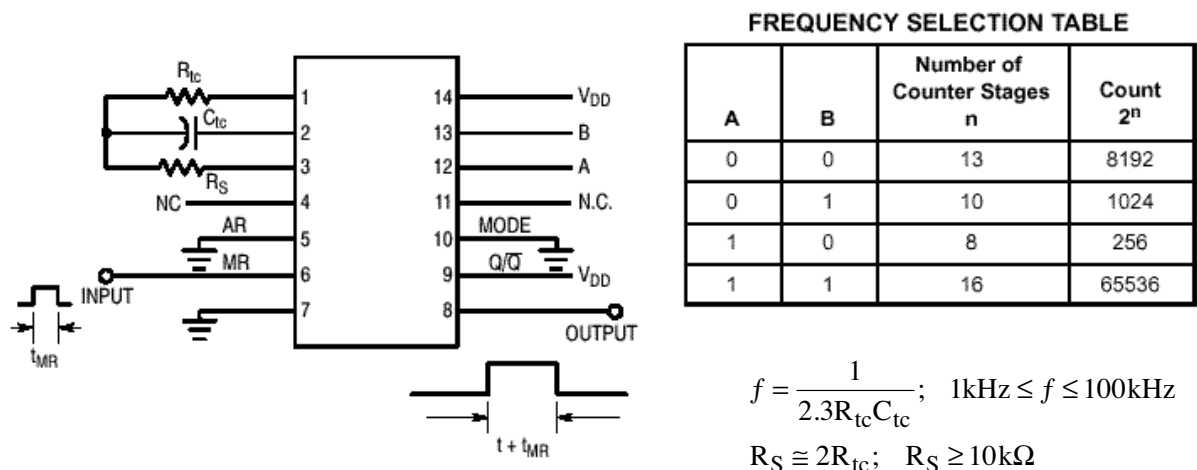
$R_{tc}$
$C_{tc}$
$R_S$
NC
AR
MR
INPUT
$t_{MR}$
1
2
3
4
5
6
7
14
13
12
11
10
9
8
$V_{DD}$
B
A
N.C.
MODE
$Q/\overline{Q}$
$V_{DD}$
OUTPUT
$t + t_{MR}$

FREQUENCY SELECTION TABLE

| A | B | Number of Counter Stages n | Count $2^n$ |
|---|---|---|---|
| 0 | 0 | 13 | 8192 |
| 0 | 1 | 10 | 1024 |
| 1 | 0 | 8 | 256 |
| 1 | 1 | 16 | 65536 |

$f = \frac{1}{2.3R_{tc}C_{tc}}$; $1kHz \le f \le 100kHz$

$R_S \cong 2R_{tc}$; $R_S \ge 10k\Omega$